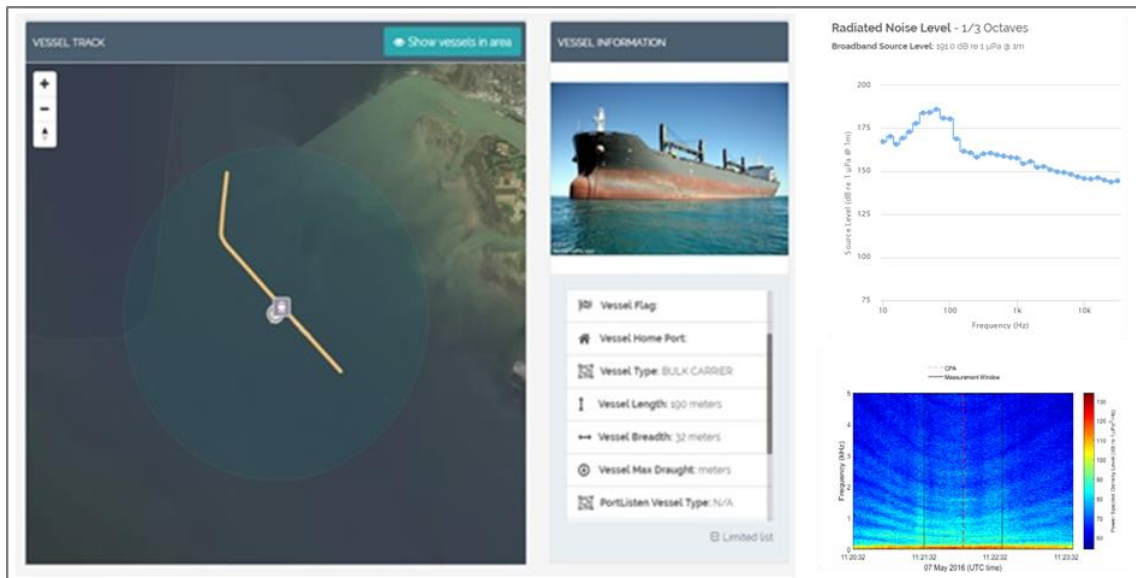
VESSEL TRACK

Show vessels in area

+
−

VESSEL INFORMATION

Vessel Flag:

Vessel Home Port:

Vessel Type: BULK CARRIER

Vessel Length: 190 meters

Vessel Breadth: 32 meters

Vessel Max Draught: meters

PortListen Vessel Type: N/A

Limited list

Radiated Noise Level - 1/3 Octaves

Broadband Source Level: 191.0 dB re 1 μPa @ 1m

200
175
150
125
100
75

Source Level (dB re 1 μPa @ 1m)

10
100
1k
10k

Frequency (Hz)

CPA
Measurement Window

5
4
3
2
1
0

Frequency (kHz)

11:20:32
11:21:32
11:22:32
11:23:32

07 May 2016 (UTC time)

130
120
110
100
90
80
70
60

Power Spectral Density Level (dB re 1 μPa²/Hz)